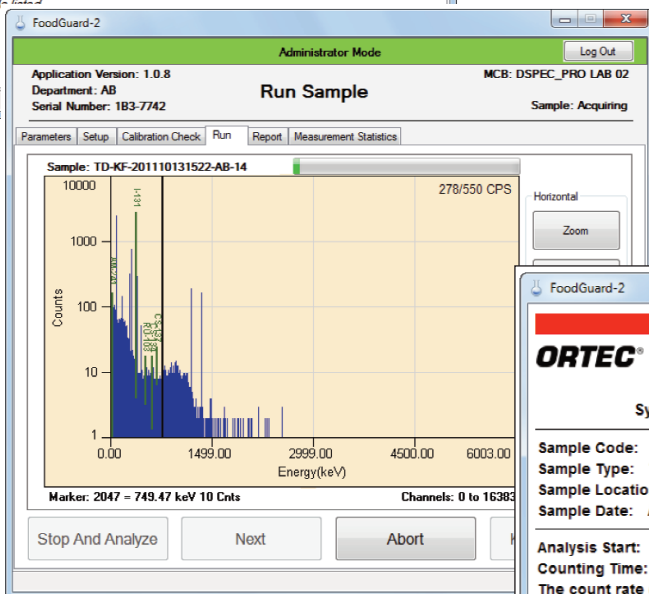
FoodGuard-2

Administrator Mode

Log Out

Application Version: 1.0.8
Department: AB
Serial Number: 1B3-7742

Run Sample

MCB: DSPEC_PRO LAB 02

Sample: Acquiring

Parameters | Setup | Calibration Check | Run | Report | Measurement Statistics

Sample: TD-KF-201110131522-AB-14

278/550 CPS

Horizontal

Zoom

10000
1000
100
10
1

Counts

I-131

Cs-137

0.00
1499.00
2999.00
4500.00
6003.00

Energy(keV)

Marker: 2047 = 749.47 keV 10 Cnts

Channels: 0 to 16383

Stop And Analyze

Next

Abort

FoodGuard-2

ORTEC

Sy

Sample Code:
Sample Type:
Sample Location
Sample Date:

Analysis Start:
Counting Time:
The count rate